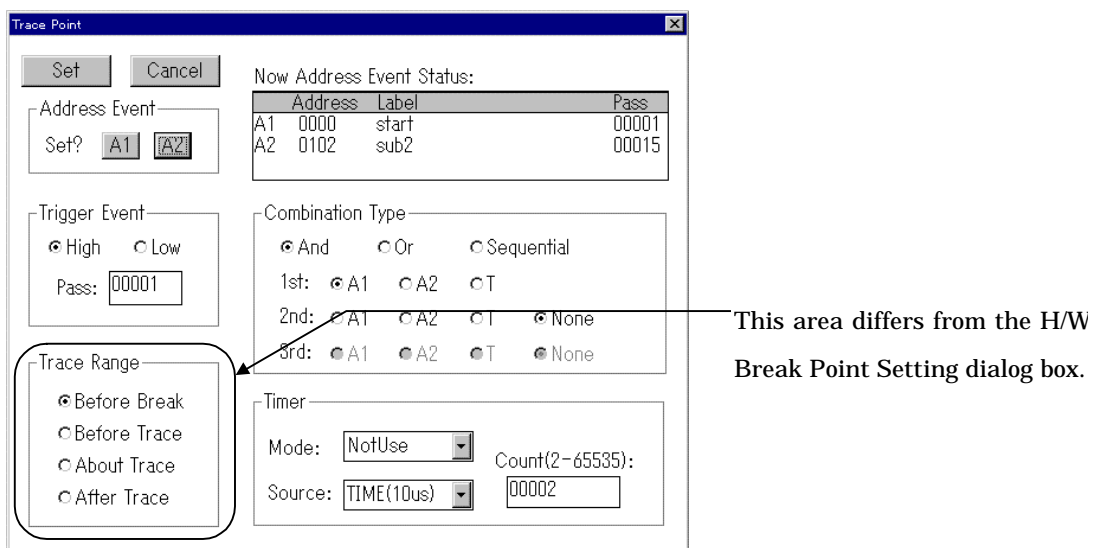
Trace Point

Set Cancel

Address Event
Set? A1 A2

Now Address Event Status:

| | Address | Label | Pass |
|---|---|---|---|
| A1 | 0000 | start | 00001 |
| A2 | 0102 | sub2 | 00015 |

Trigger Event
High Low
Pass: 00001

Combination Type
And Or Sequential
1st: A1 A2 T
2nd: A1 A2 T None
3rd: A1 A2 T None

Trace Range
Before Break
Before Trace
About Trace
After Trace

Timer
Mode: NotUse
Source: TIME(10us)
Count(2-65535):
00002

This area differs from the H/W Break Point Setting dialog box.